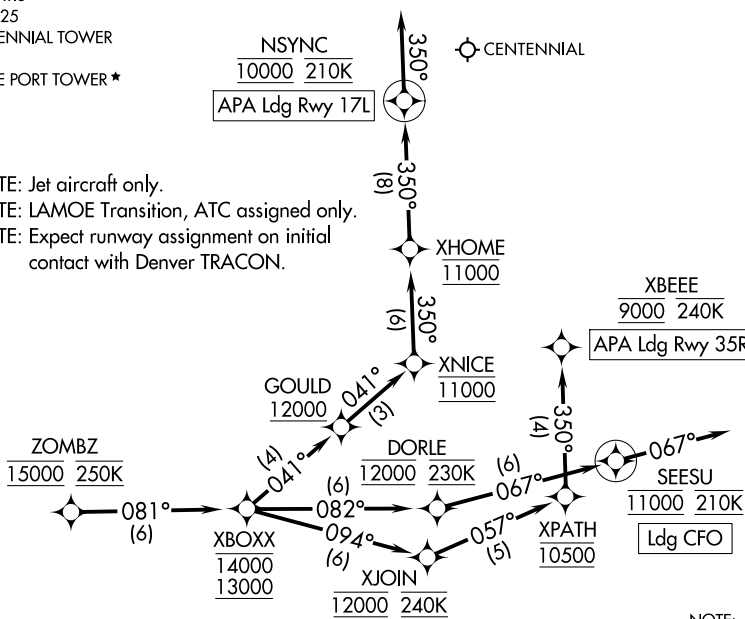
25
ENNIAL TOWER

E PORT TOWER

TE: Jet aircraft only.
TE: LAMOE Transition, ATC assigned only.
TE: Expect runway assignment on initial contact with Denver TRACON.

NSYNC
10000 210K
APA Ldg Rwy 17L

350°

CENTENNIAL

350°
(8)

XHOME
11000

350°
(6)

XBEEE
9000 240K
APA Ldg Rwy 35R

XNICE
11000

GOULD
12000

041°
(3)

350°
(4)

067°

ZOMBZ
15000 250K

(4)
041°

DORLE
12000 230K

(6)
082°

(6)
067°

SEESU
11000 210K
Ldg CFO

081°
(6)

XBOXX
14000
13000

094°
(6)

057°
(5)

XPATH
10500

XJOIN
12000 240K

NOTE: